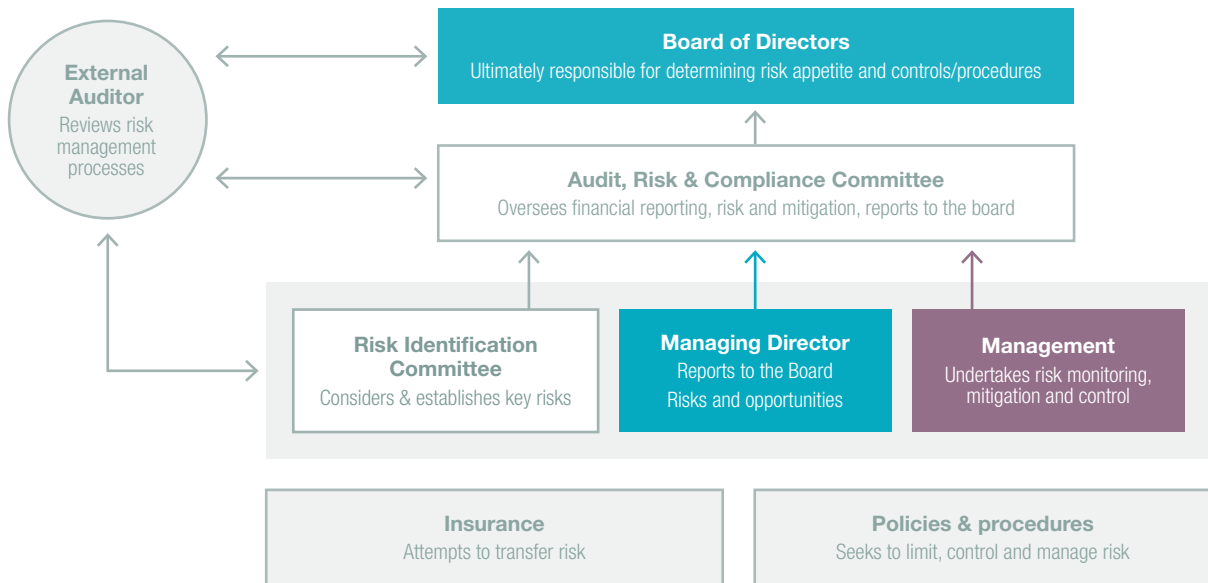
External Auditor
Reviews risk management processes

Board of Directors
Ultimately responsible for determining risk appetite and controls/procedures

Audit, Risk & Compliance Committee
Oversees financial reporting, risk and mitigation, reports to the board

Risk Identification Committee
Considers & establishes key risks

Managing Director
Reports to the Board
Risks and opportunities

Management
Undertakes risk monitoring, mitigation and control

Insurance
Attempts to transfer risk

Policies & procedures
Seeks to limit, control and manage risk